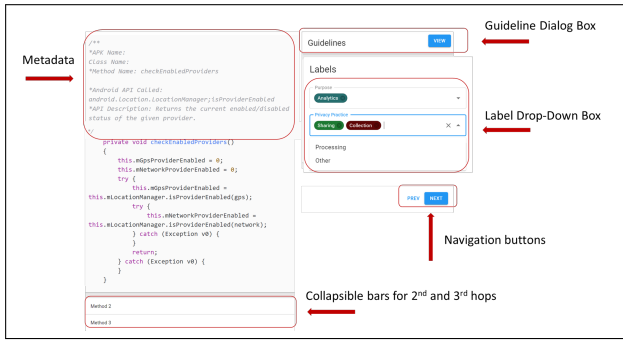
Metadata

/**
*APK Name:
Class Name:
*Method Name: checkEnabledProviders

*Android API Called:
android.location.LocationManager;isProviderEnabled
*API Description: Returns the current enabled/disabled status of the given provider.
*/
    private void checkEnabledProviders()
    {
        this.mGpsProviderEnabled = 0;
        this.mNetworkProviderEnabled = 0;
        try {
            this.mGpsProviderEnabled =
this.mLocationManager.isProviderEnabled(gps);
            try {
                this.mNetworkProviderEnabled =
this.mLocationManager.isProviderEnabled(network);
            } catch (Exception v0) {
            }
            return;
        } catch (Exception v0) {
        }
    }

Method 2

Method 3

Guidelines VIEW

Guideline Dialog Box

Labels

Purpose
Analytics

Privacy Practice
Sharing Collection

Processing

Other

Label Drop-Down Box

PREV NEXT

Navigation buttons

Collapsible bars for 2$^{nd}$ and 3$^{rd}$ hops